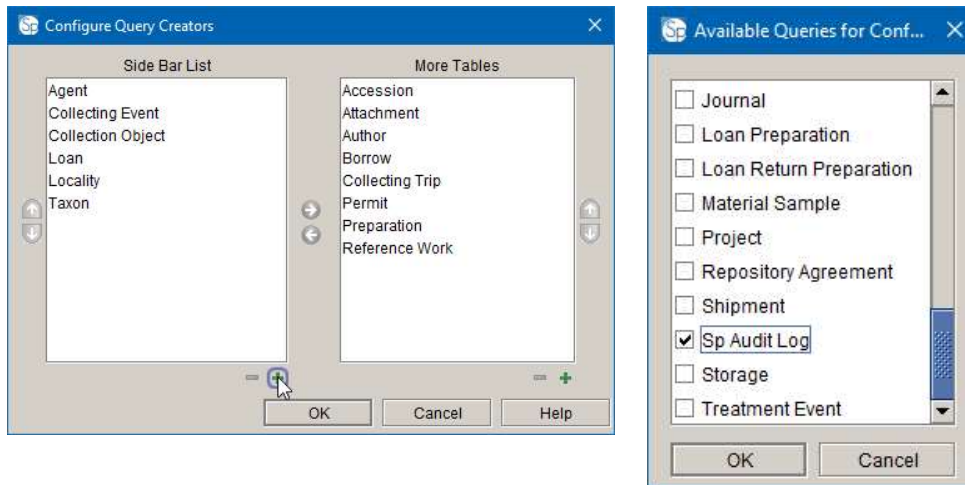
Sp Configure Query Creators

Side Bar List

Agent
Collecting Event
Collection Object
Loan
Locality
Taxon

More Tables

Accession
Attachment
Author
Borrow
Collecting Trip
Permit
Preparation
Reference Work

OK Cancel Help

Sp Available Queries for Conf...

Journal
Loan Preparation
Loan Return Preparation
Material Sample
Project
Repository Agreement
Shipment
Sp Audit Log
Storage
Treatment Event

OK Cancel